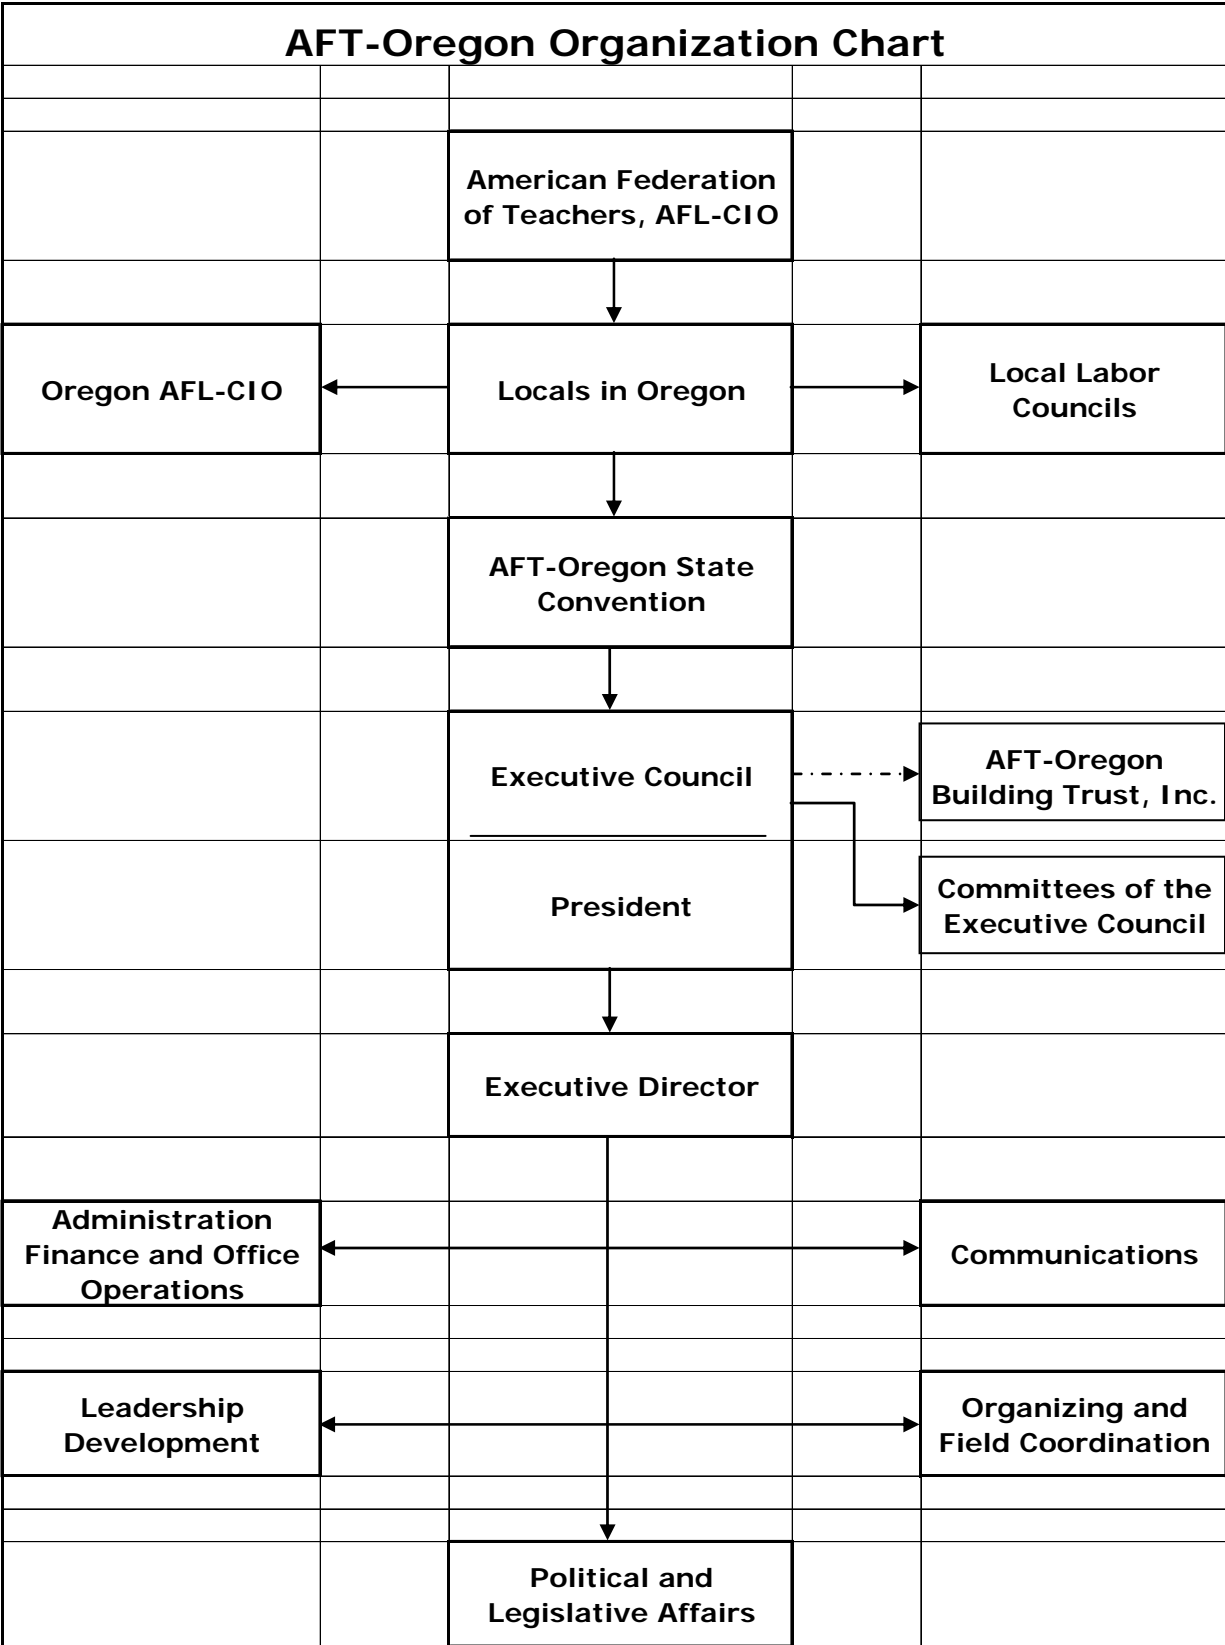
AFT-Oregon Organization Chart

American Federation of Teachers, AFL-CIO

Oregon AFL-CIO

Locals in Oregon

Local Labor Councils

AFT-Oregon State Convention

Executive Council

AFT-Oregon Building Trust, Inc.

President

Committees of the Executive Council

Executive Director

Administration Finance and Office Operations

Communications

Leadership Development

Organizing and Field Coordination

Political and Legislative Affairs